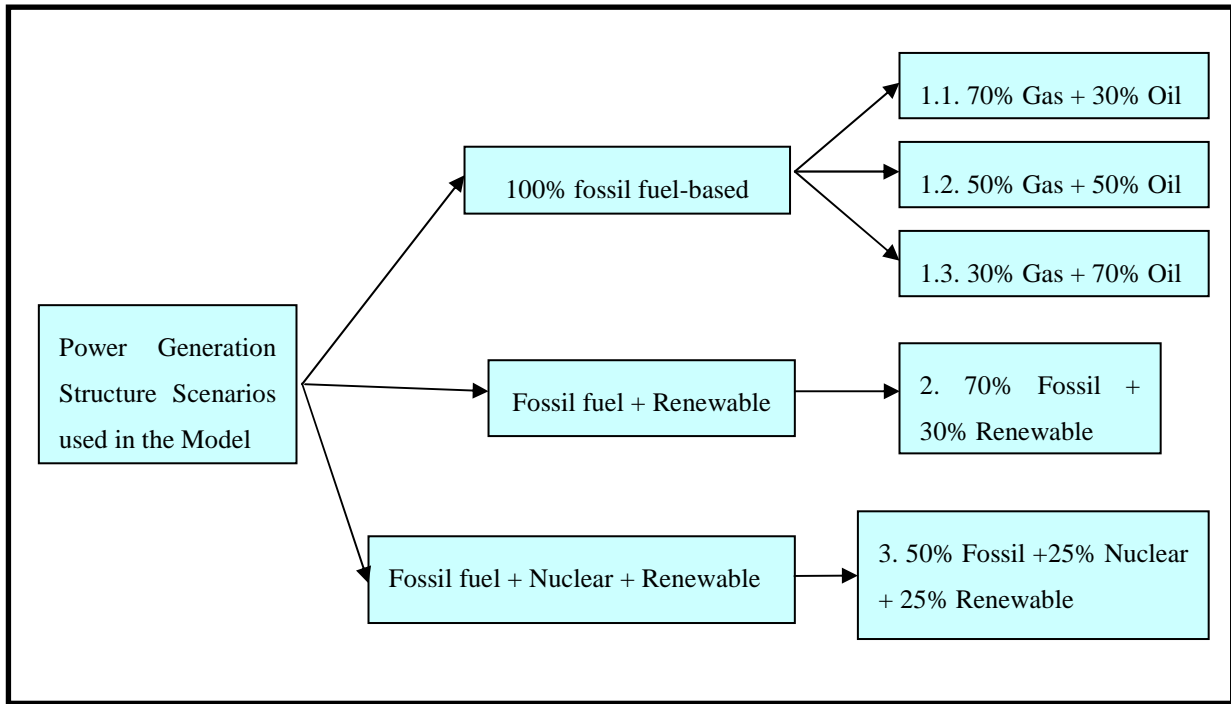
Power Generation Structure Scenarios used in the Model

100% fossil fuel-based

1.1. 70% Gas + 30% Oil

1.2. 50% Gas + 50% Oil

1.3. 30% Gas + 70% Oil

Fossil fuel + Renewable

2. 70% Fossil + 30% Renewable

Fossil fuel + Nuclear + Renewable

3. 50% Fossil +25% Nuclear + 25% Renewable